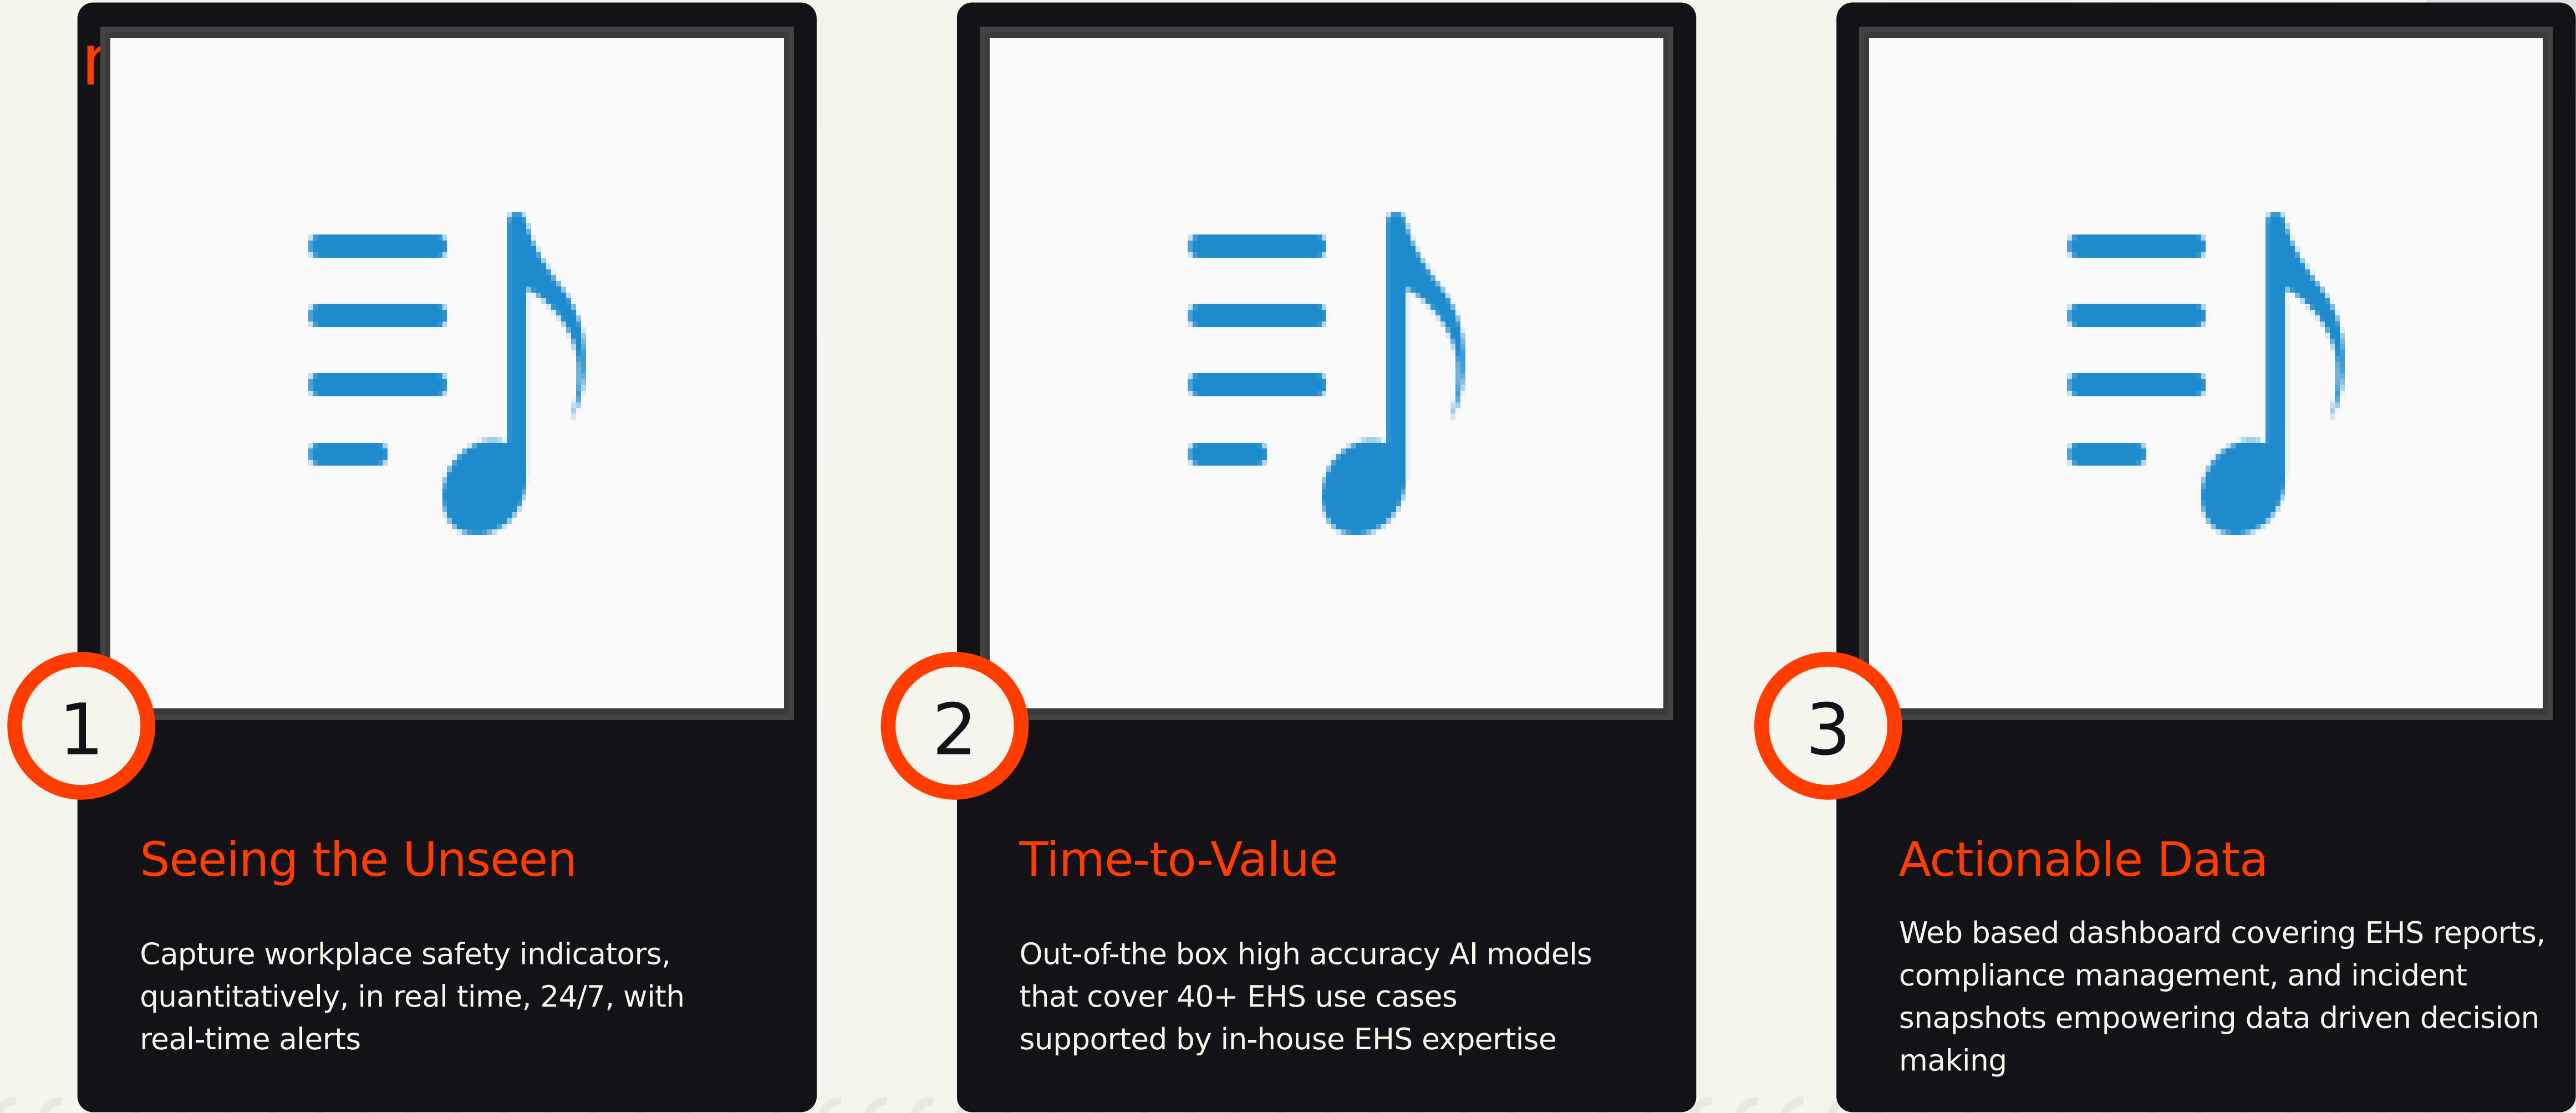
r

1

Seeing the Unseen

Capture workplace safety indicators, quantitatively, in real time, 24/7, with real-time alerts

2

Time-to-Value

Out-of-the box high accuracy AI models that cover 40+ EHS use cases supported by in-house EHS expertise

3

Actionable Data

Web based dashboard covering EHS reports, compliance management, and incident snapshots empowering data driven decision making